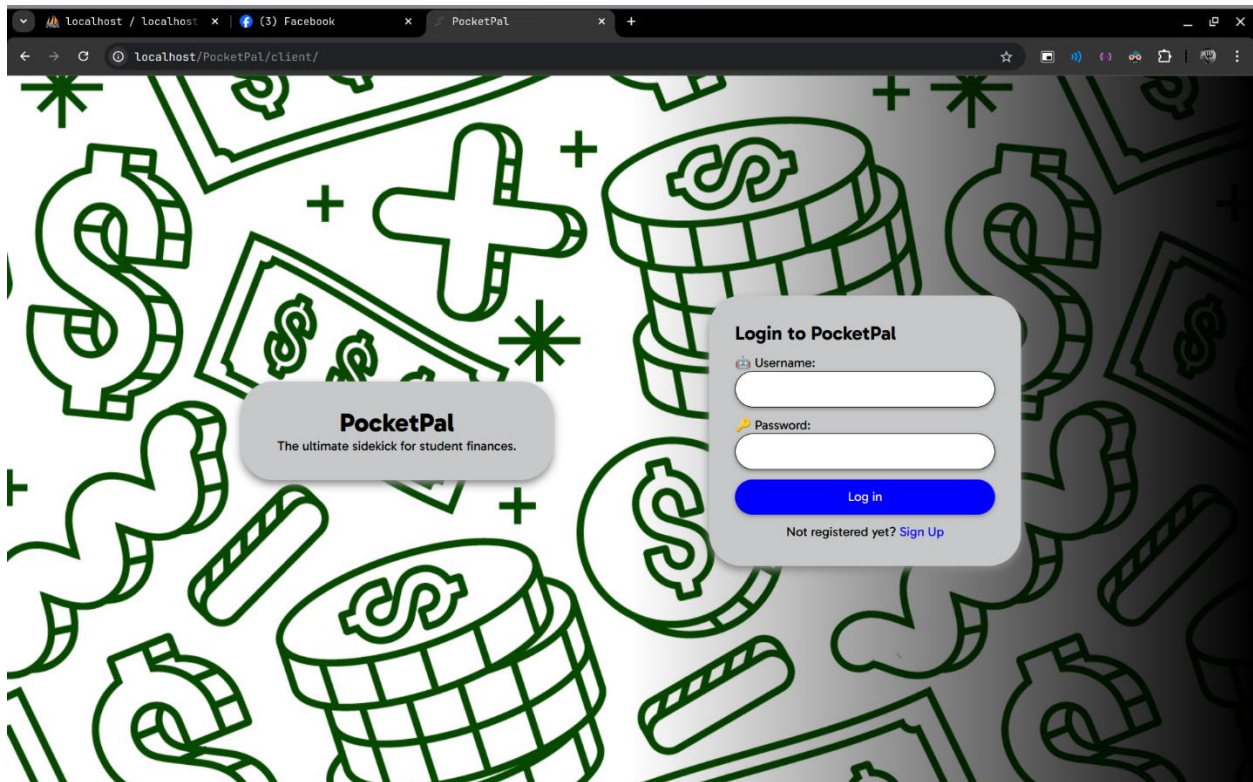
localhost / localhost ×
(3) Facebook ×
PocketPal ×
+

localhost/PocketPal/client/

PocketPal
The ultimate sidekick for student finances.

Login to PocketPal
Username:
Password:
Log in
Not registered yet? Sign Up